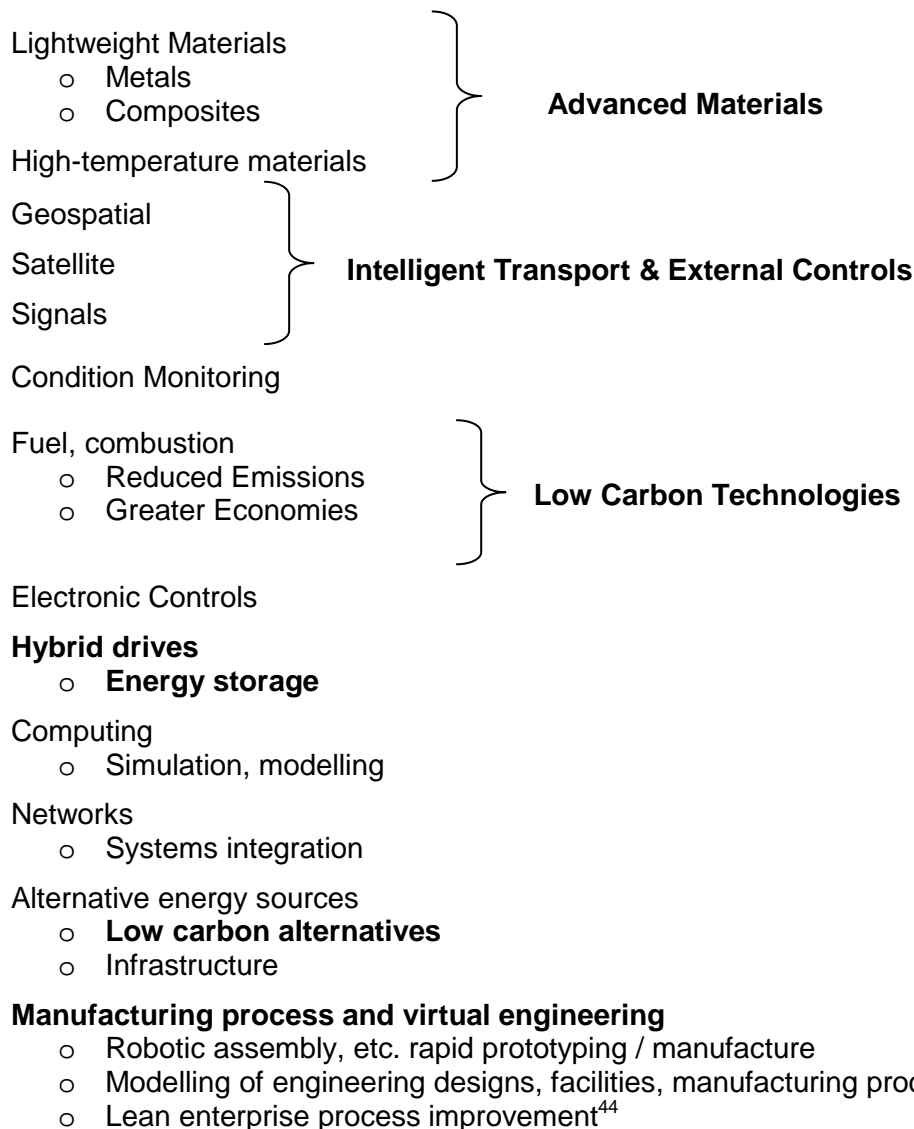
Lightweight Materials
- Metals
- Composites

High-temperature materials

**Advanced Materials**

Geospatial

Satellite

Signals

**Intelligent Transport & External Controls**

Condition Monitoring

Fuel, combustion
- Reduced Emissions
- Greater Economies

**Low Carbon Technologies**

Electronic Controls

**Hybrid drives**
- **Energy storage**

Computing
- Simulation, modelling

Networks
- Systems integration

Alternative energy sources
- **Low carbon alternatives**
- Infrastructure

**Manufacturing process and virtual engineering**
- Robotic assembly, etc. rapid prototyping / manufacture
- Modelling of engineering designs, facilities, manufacturing proc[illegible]
- Lean enterprise process improvement$^{44}$